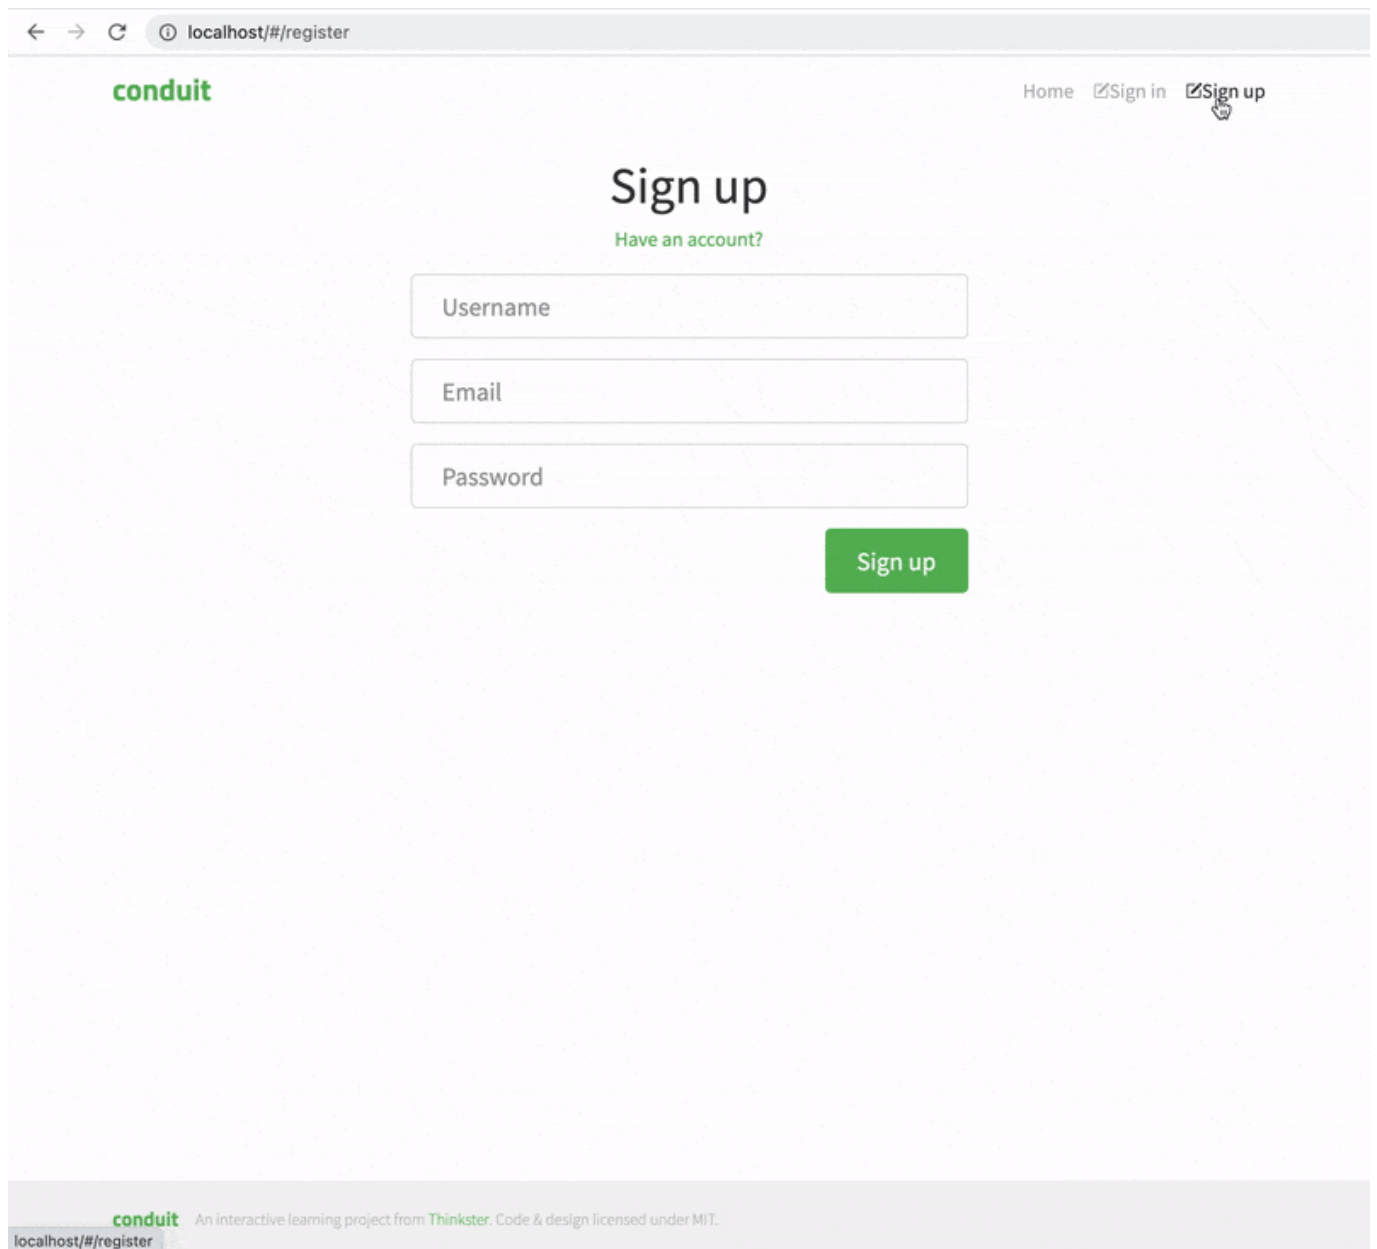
localhost/#/register

conduit

Home Sign in Sign up

Sign up

Have an account?

Username

Email

Password

Sign up

conduit An interactive learning project from Thinkster. Code & design licensed under MIT.

localhost/#/register